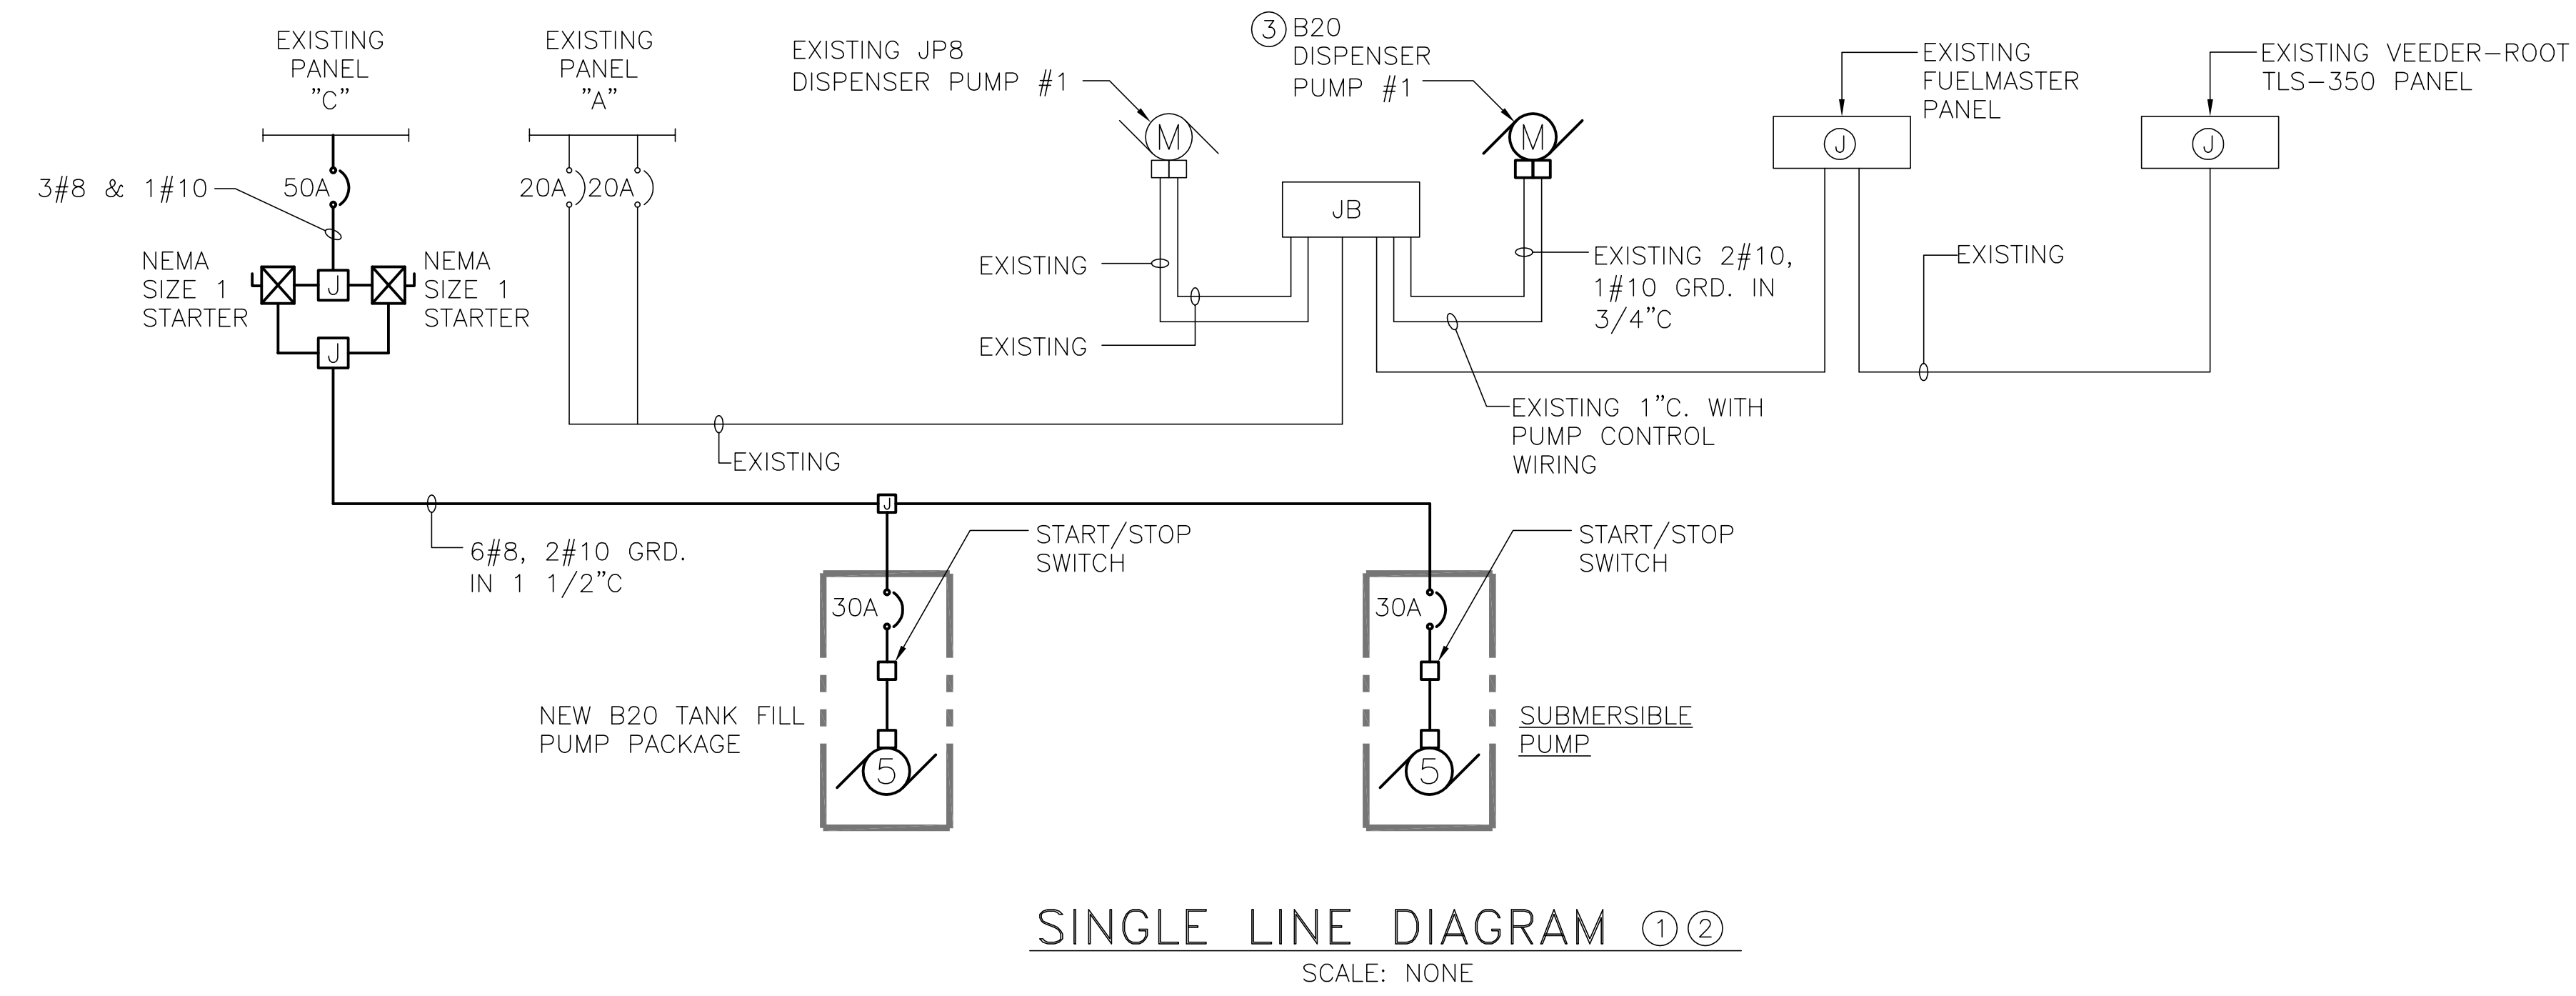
EXISTING PANEL "C"

EXISTING PANEL "A"

EXISTING JP8 DISPENSER PUMP #1

③ B20 DISPENSER PUMP #1

EXISTING FUELMASTER PANEL

EXISTING VEEDER-ROOT TLS-350 PANEL

3#8 & 1#10

50A

20A

20A

M

M

J

J

JB

NEMA SIZE 1 STARTER

J

NEMA SIZE 1 STARTER

J

EXISTING

EXISTING

EXISTING 2#10, 1#10 GRD. IN 3/4"C

EXISTING

EXISTING 1"C. WITH PUMP CONTROL WIRING

EXISTING

J

6#8, 2#10 GRD. IN 1 1/2"C

START/STOP SWITCH

START/STOP SWITCH

30A

30A

NEW B20 TANK FILL PUMP PACKAGE

5

SUBMERSIBLE PUMP

5

SINGLE LINE DIAGRAM ① ②

SCALE: NONE